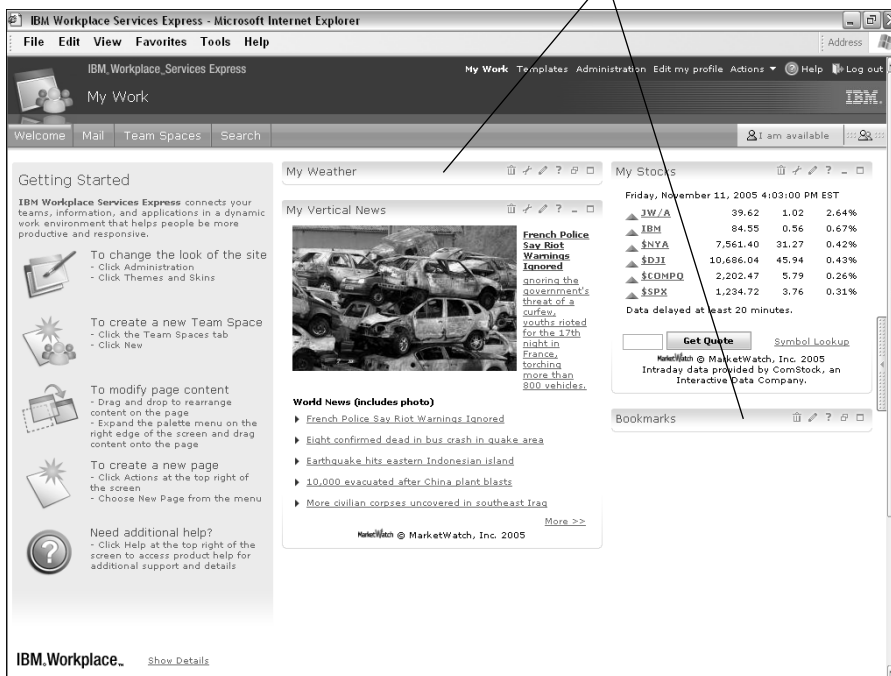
IBM Workplace Services Express - Microsoft Internet Explorer

File Edit View Favorites Tools Help

Address

IBM Workplace Services Express

My Work

My Work Templates Administration Edit my profile Actions ▾ Help Log out

IBM.

Welcome Mail Team Spaces Search

I am available

Getting Started

IBM Workplace Services Express connects your teams, information, and applications in a dynamic work environment that helps people be more productive and responsive.

To change the look of the site
- Click Administration
- Click Themes and Skins

To create a new Team Space
- Click the Team Spaces tab
- Click New

To modify page content
- Drag and drop to rearrange content on the page
- Expand the palette menu on the right edge of the screen and drag content onto the page

To create a new page
- Click Actions at the top right of the screen
- Choose New Page from the menu

Need additional help?
- Click Help at the top right of the screen to access product help for additional support and details

IBM Workplace. Show Details

My Weather

My Vertical News

French Police Say Riot Warnings Ignored

gnoring the government's threat of a curfew, youths rioted for the 17th night in France, torching more than 800 vehicles.

World News (includes photo)

French Police Say Riot Warnings Ignored

Eight confirmed dead in bus crash in quake area

Earthquake hits eastern Indonesian island

10,000 evacuated after China plant blasts

More civilian corpses uncovered in southeast Iraq

More >>

MarketWatch © MarketWatch, Inc. 2005

My Stocks

Friday, November 11, 2005 4:03:00 PM EST

| | | | |
|---|---|---|---|
| JW/A | 39.62 | 1.02 | 2.64% |
| IBM | 84.55 | 0.56 | 0.67% |
| $NYA | 7,561.40 | 31.27 | 0.42% |
| $DJI | 10,686.04 | 45.94 | 0.43% |
| $COMPQ | 2,202.47 | 5.79 | 0.26% |
| $SPX | 1,234.72 | 3.76 | 0.31% |

Data delayed at least 20 minutes.

Get Quote Symbol Lookup

MarketWatch © MarketWatch, Inc. 2005
Intraday data provided by ComStock, an Interactive Data Company.

Bookmarks